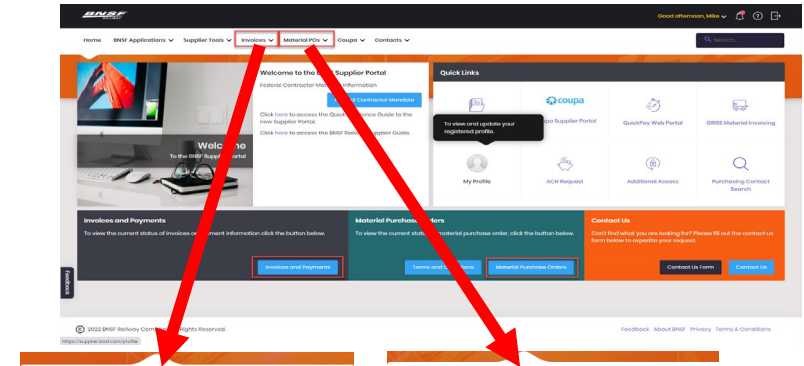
BNSF

Good afternoon, Mike

Home BNSF Applications Supplier Tools Invoices Material POs Coupa Contacts

Search...

Welcome
To the BNSF Supplier Portal

Welcome to the BNSF Supplier Portal

Federal Contractor M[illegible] Information

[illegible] Contractor Mandate

Click here to access the Quick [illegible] Guide to the new Supplier Portal.

Click here to access the BNSF Railw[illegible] Supplier Guide.

Quick Links

coupa

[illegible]pa Supplier Portal

QuickPay Web Portal

ORISS Material Invoicing

To view and update your registered profile.

My Profile

ACH Request

Additional Access

Purchasing Contact Search

Invoices and Payments

To view the current status of invoices o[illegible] information click the button below.

Invoices and Payments

Material Purchase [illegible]ders

To view the current stat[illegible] material purchase order, click the button below.

Terms and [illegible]

Material Purchase Orders

Contact Us

Can't find what you are looking for? Please fill out the contact us form below to expedite your request.

Contact Us Form

Contact Us

Feedback

© 2022 BNSF Railway Comp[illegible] Rights Reserved.

https://supplier.bnsf.com/profile

Feedback About BNSF Privacy Terms & Conditions